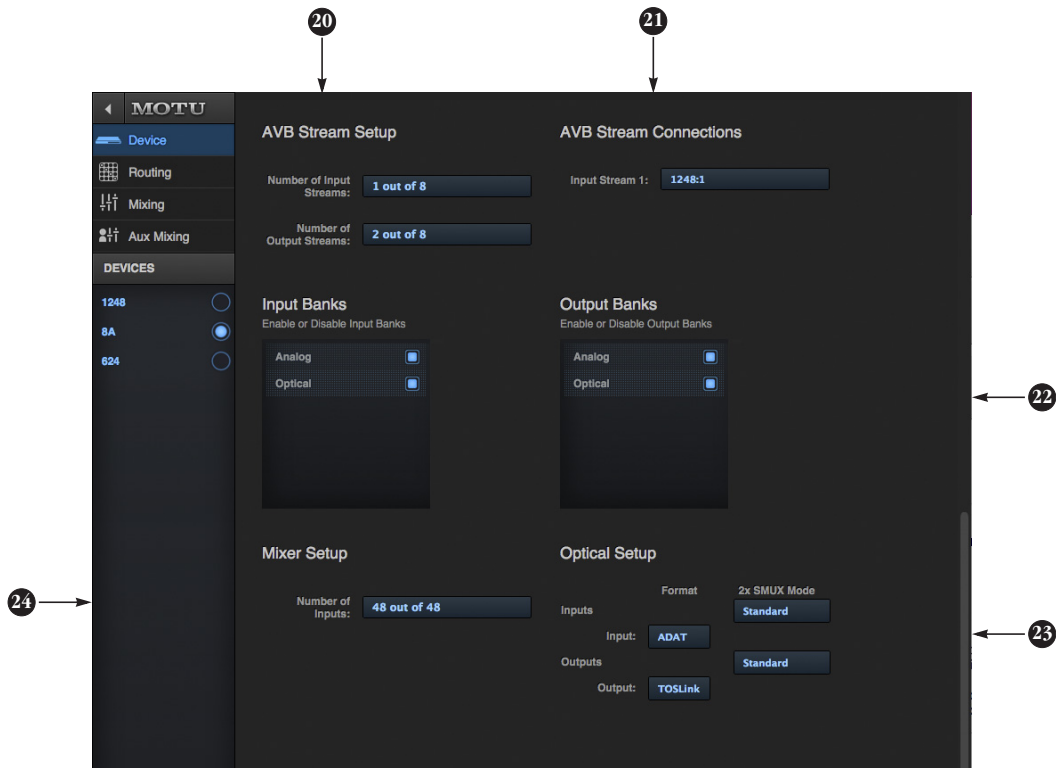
20
21
MOTU
Device
Routing
Mixing
Aux Mixing
DEVICES
1248
8A
624

AVB Stream Setup
Number of Input Streams: 1 out of 8
Number of Output Streams: 2 out of 8

AVB Stream Connections
Input Stream 1: 1248:1

Input Banks
Enable or Disable Input Banks
Analog
Optical

Output Banks
Enable or Disable Output Banks
Analog
Optical

22

Mixer Setup
Number of Inputs: 48 out of 48

Optical Setup
Format
2x SMUX Mode
Inputs
Standard
Input: ADAT
Outputs
Standard
Output: TOSLink

24
23